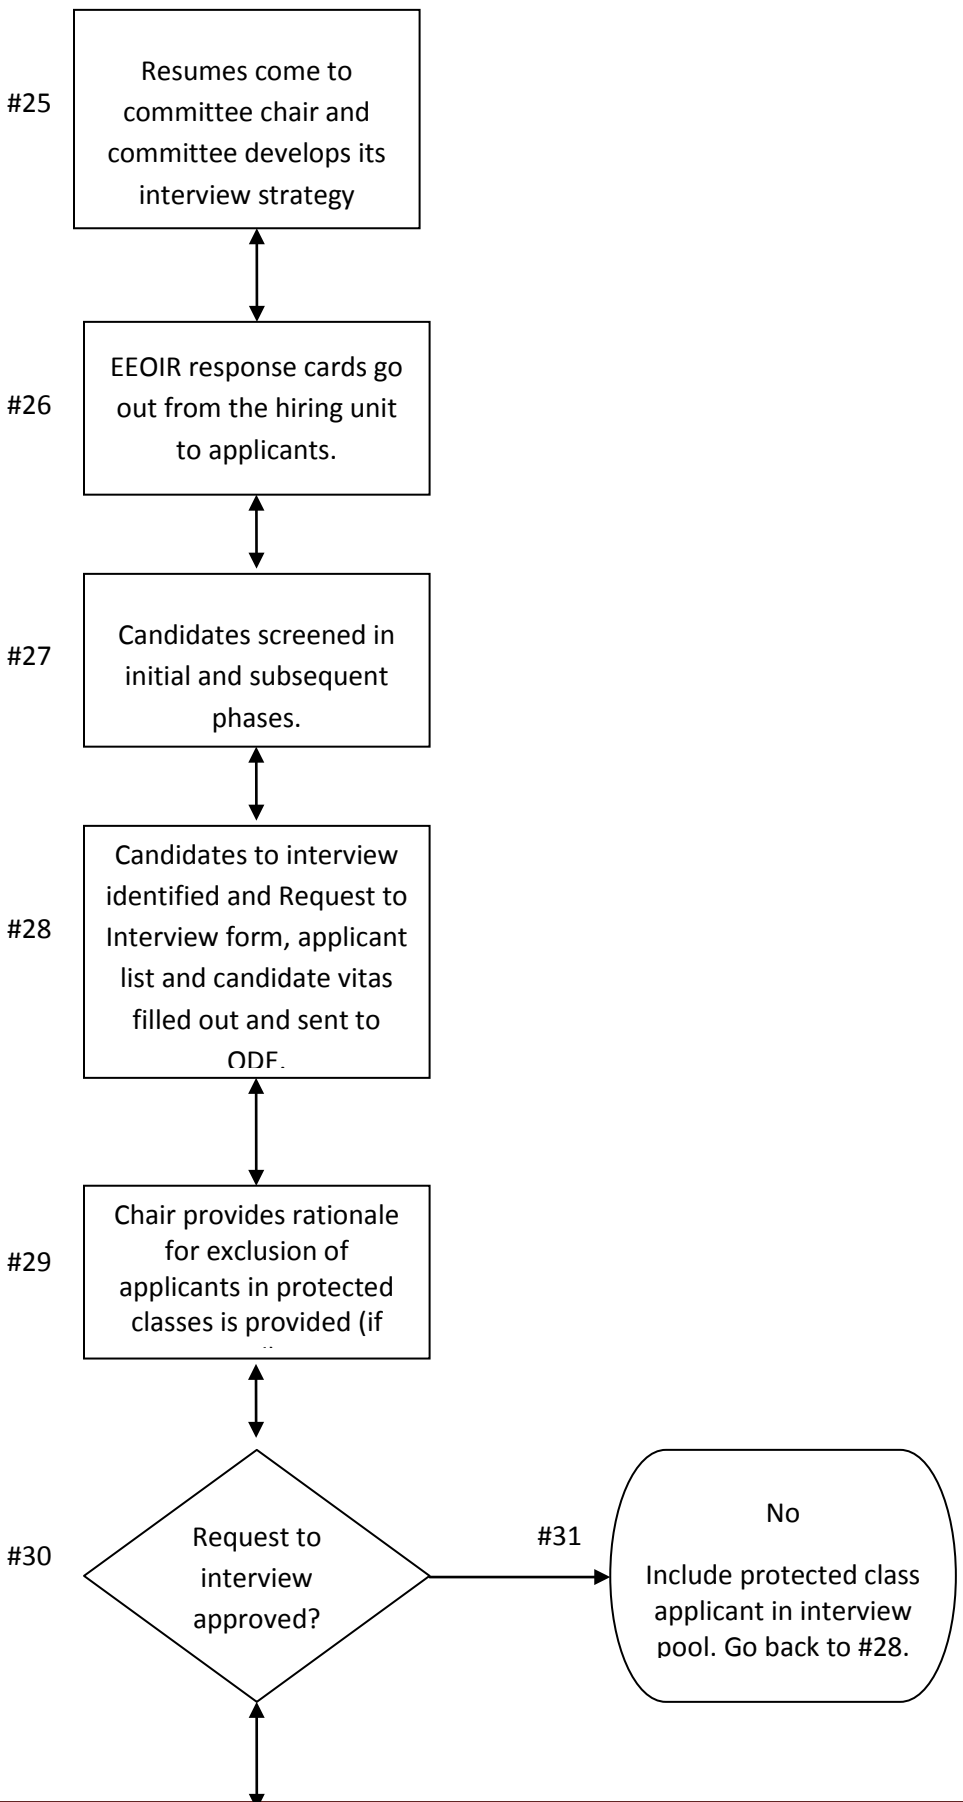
#25

Resumes come to committee chair and committee develops its interview strategy

#26

EEOIR response cards go out from the hiring unit to applicants.

#27

Candidates screened in initial and subsequent phases.

#28

Candidates to interview identified and Request to Interview form, applicant list and candidate vitas filled out and sent to ODE.

#29

Chair provides rationale for exclusion of applicants in protected classes is provided (if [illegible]

#30

Request to interview approved?

#31

No

Include protected class applicant in interview pool. Go back to #28.